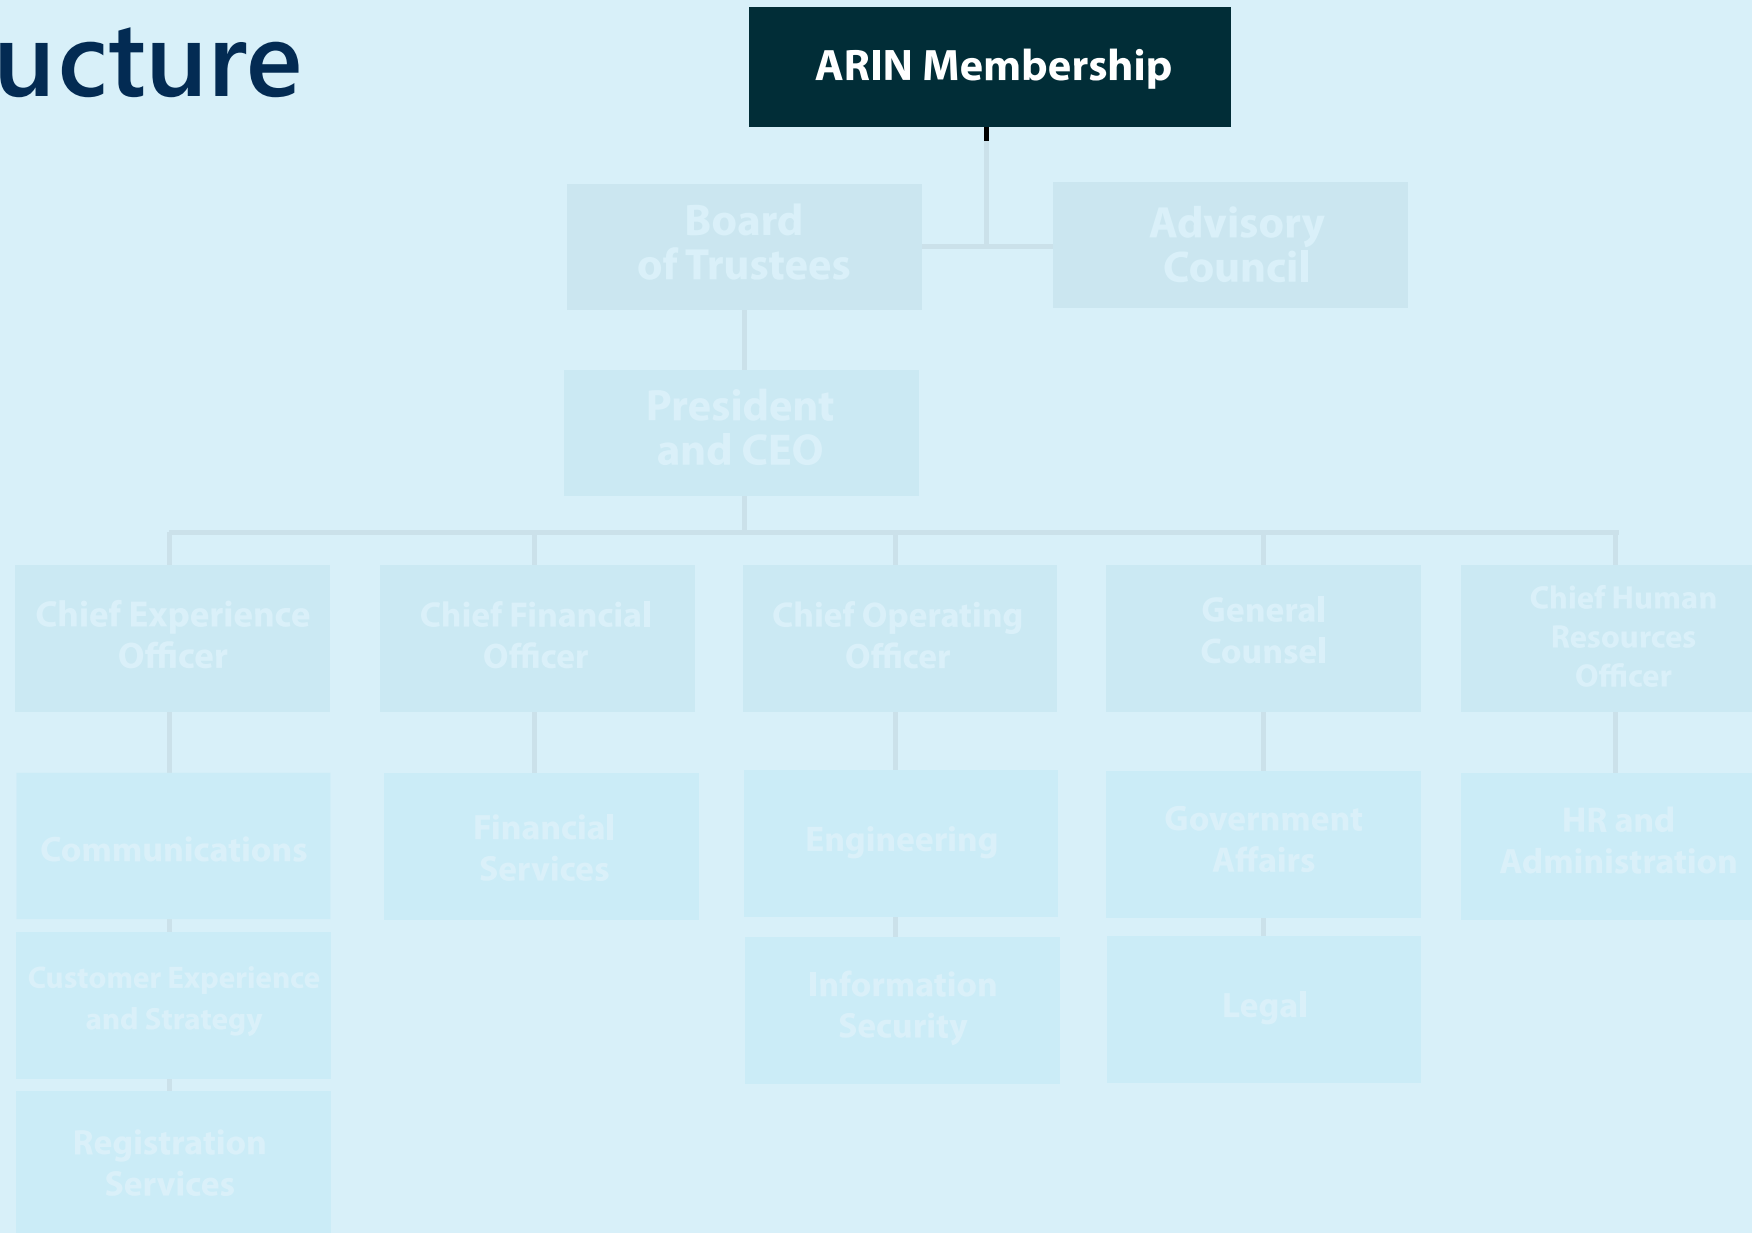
ucture

ARIN Membership

Board of Trustees

Advisory Council

President and CEO

Chief Experience Officer

Chief Financial Officer

Chief Operating Officer

General Counsel

Chief Human Resources Officer

Communications

Customer Experience and Strategy

Registration Services

Financial Services

Engineering

Information Security

Government Affairs

Legal

HR and Administration